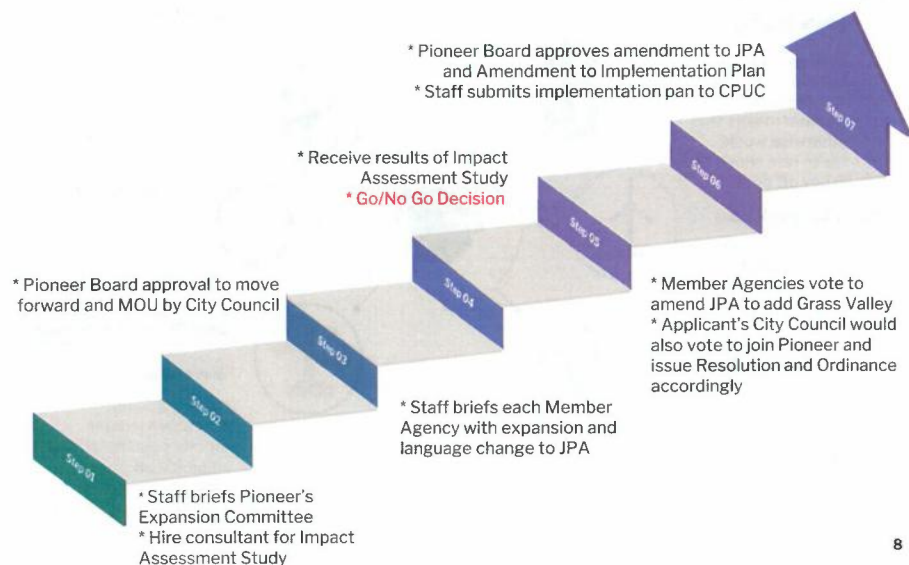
* Pioneer Board approves amendment to JPA and Amendment to Implementation Plan
* Staff submits implementation pan to CPUC

Step 07

* Receive results of Impact Assessment Study
* Go/No Go Decision

Step 06

Step 05

* Pioneer Board approval to move forward and MOU by City Council

Step 04

* Member Agencies vote to amend JPA to add Grass Valley
* Applicant's City Council would also vote to join Pioneer and issue Resolution and Ordinance accordingly

Step 03

Step 02

* Staff briefs each Member Agency with expansion and language change to JPA

Step 01

* Staff briefs Pioneer's Expansion Committee
* Hire consultant for Impact Assessment Study

8